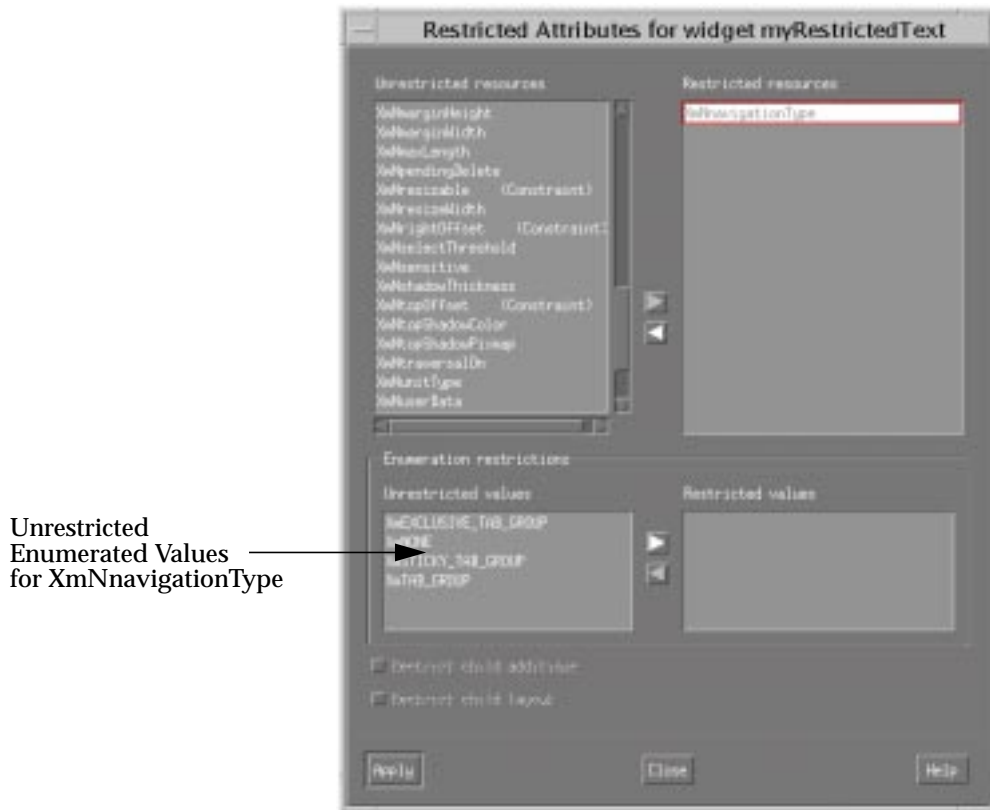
Restricted Attributes for widget myRestrictedText

Unrestricted resources

XmNmarginHeight
XmNmarginWidth
XmNmaxLength
XmNpendingDelete
XmNresizable (Constraint)
XmNresizeWidth
XmNrightOffset (Constraint)
XmNselectThreshold
XmNsensitive
XmNshadowThickness
XmNtopOffset (Constraint)
XmNtopShadowColor
XmNtopShadowPixmap
XmNtraversalOn
XmNunitType
XmNuserData

Restricted resources

XmNnavigationType

Enumeration restrictions

Unrestricted values

XmEXCLUSIVE_TAB_GROUP
XmNONE
XmSTICKY_TAB_GROUP
XmTAB_GROUP

Restricted values

Unrestricted Enumerated Values for XmNnavigationType

Restrict child add/lower

Restrict child layout

Apply

Close

Help